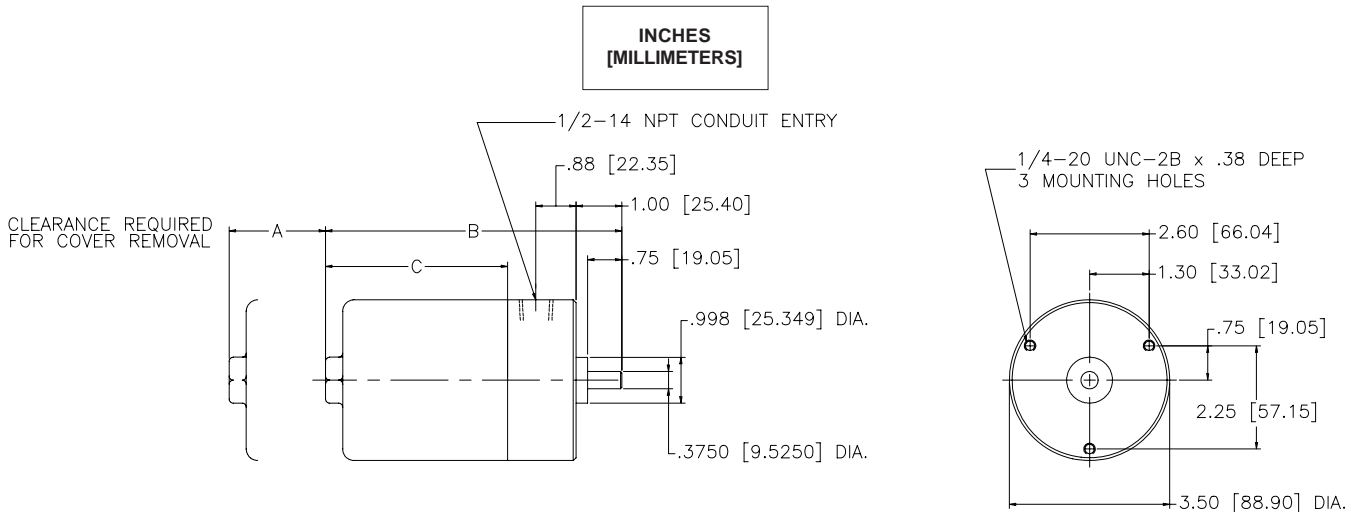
INCHES
[MILLIMETERS]

1/2-14 NPT CONDUIT ENTRY

.88 [22.35]

1.00 [25.40]

CLEARANCE REQUIRED FOR COVER REMOVAL

A

B

C

.75 [19.05]

.998 [25.349] DIA.

.3750 [9.5250] DIA.

1/4-20 UNC-2B x .38 DEEP
3 MOUNTING HOLES

2.60 [66.04]

1.30 [33.02]

.75 [19.05]

2.25 [57.15]

3.50 [88.90] DIA.